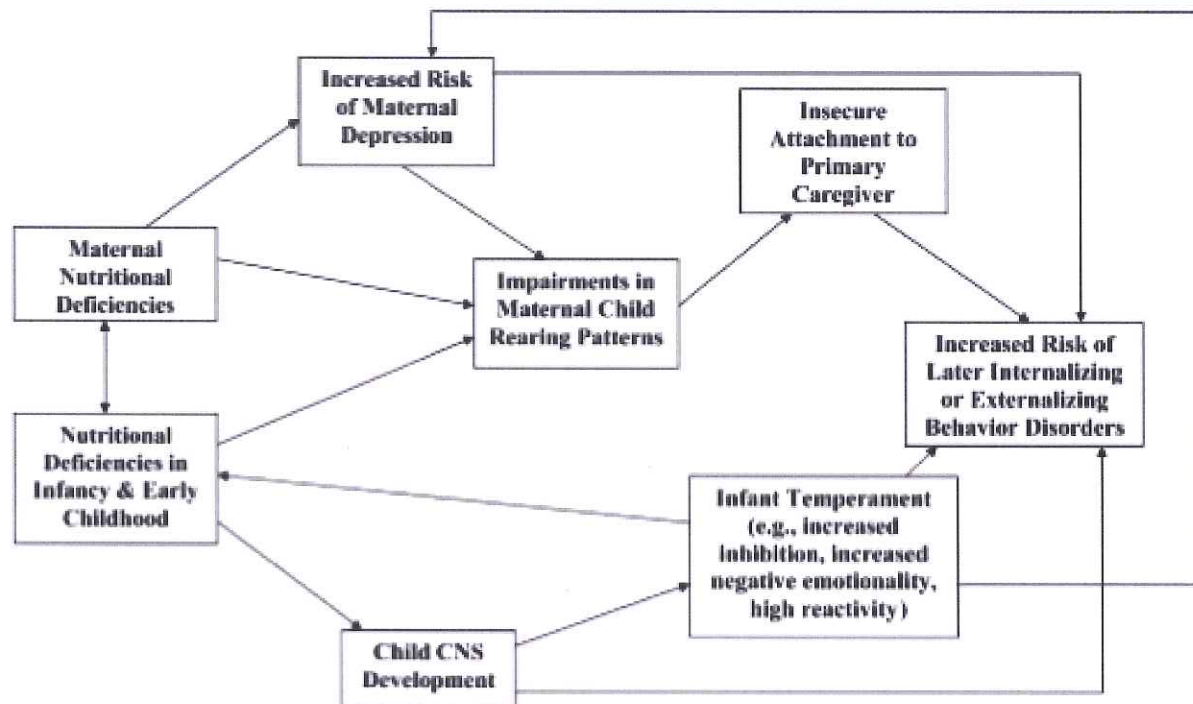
Increased Risk of Maternal Depression

Insecure Attachment to Primary Caregiver

Maternal Nutritional Deficiencies

Impairments in Maternal Child Rearing Patterns

Increased Risk of Later Internalizing or Externalizing Behavior Disorders

Nutritional Deficiencies in Infancy & Early Childhood

Infant Temperament (e.g., increased inhibition, increased negative emotionality, high reactivity)

Child CNS Development